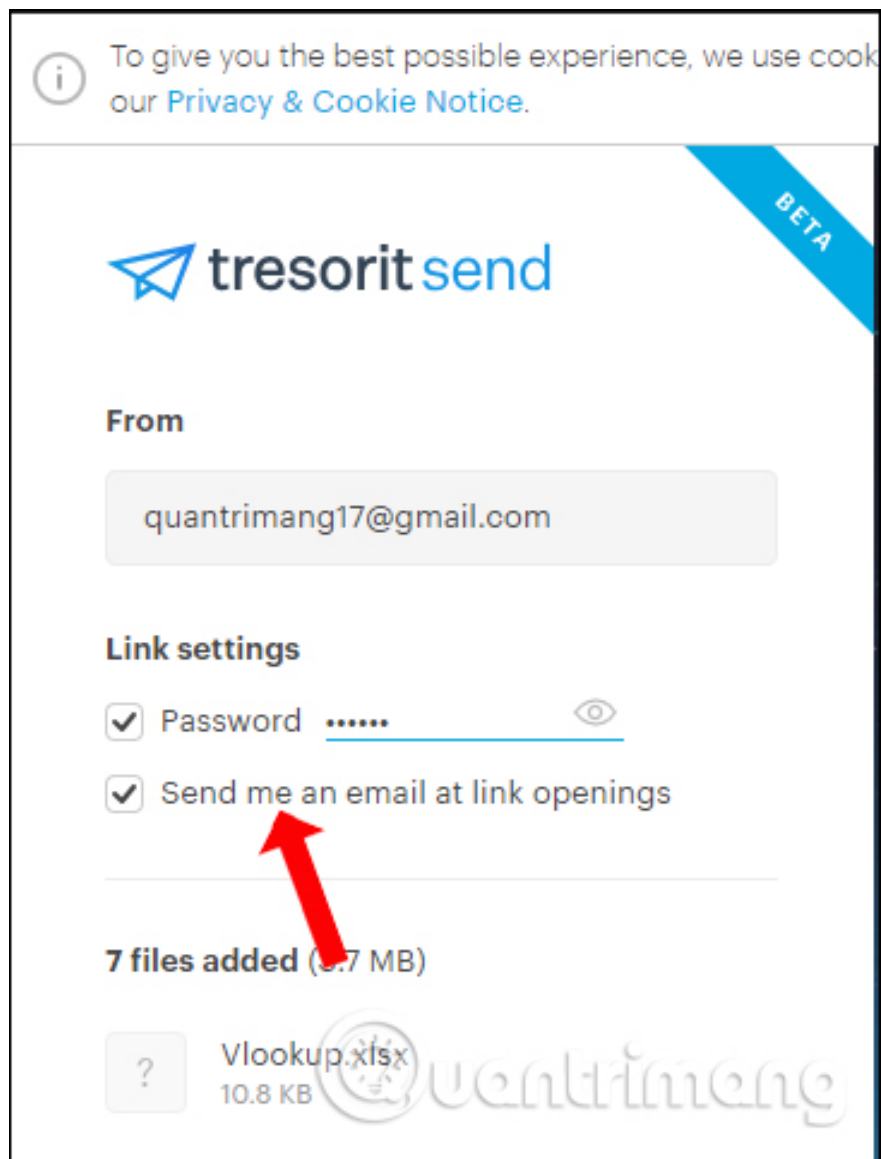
To give you the best possible experience, we use cook
our Privacy & Cookie Notice.

BETA

tresoritsend

From

quantrimang17@gmail.com

Link settings

Password ••••••

Send me an email at link openings

7 files added ([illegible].7 MB)

?

Vlookup.xlsx
10.8 KB

Quantrimang